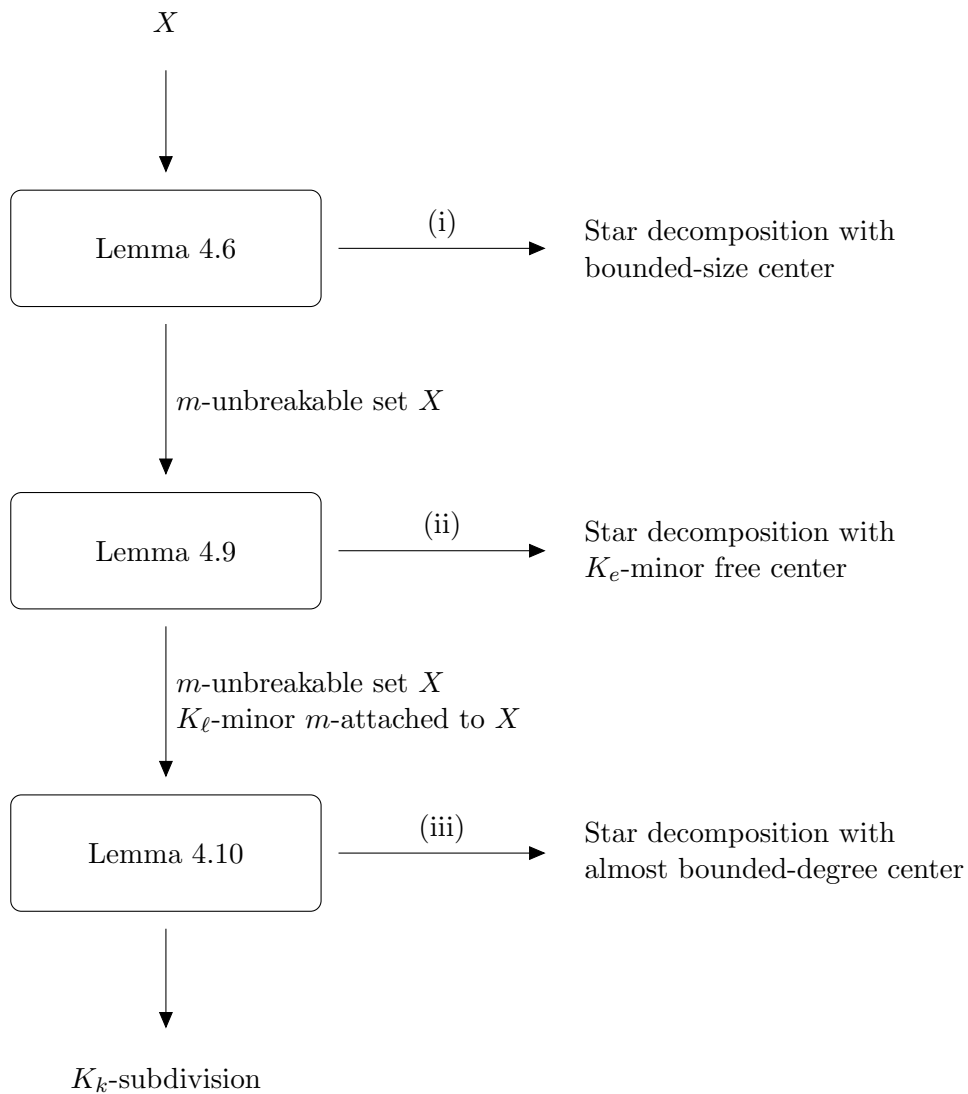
$X$

Lemma 4.6

(i)

Star decomposition with bounded-size center

$m$-unbreakable set $X$

Lemma 4.9

(ii)

Star decomposition with $K_e$-minor free center

$m$-unbreakable set $X$
$K_\ell$-minor $m$-attached to $X$

Lemma 4.10

(iii)

Star decomposition with almost bounded-degree center

$K_k$-subdivision